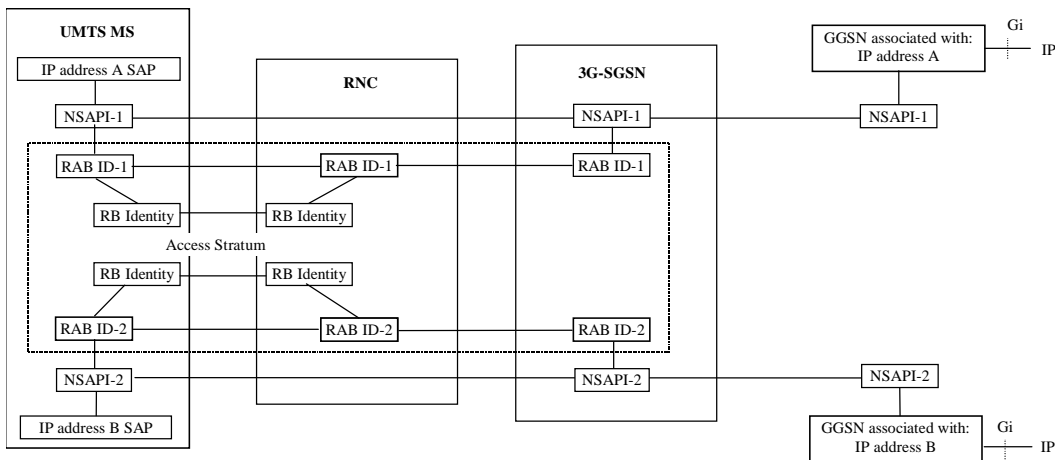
UMTS MS

IP address A SAP

NSAPI-1

RAB ID-1

RB Identity

Access Stratum

RB Identity

RAB ID-2

NSAPI-2

IP address B SAP

RNC

RAB ID-1

RB Identity

RB Identity

RAB ID-2

3G-SGSN

NSAPI-1

RAB ID-1

RAB ID-2

NSAPI-2

GGSN associated with: IP address A

Gi

IP

NSAPI-1

NSAPI-2

GGSN associated with: IP address B

Gi

IP